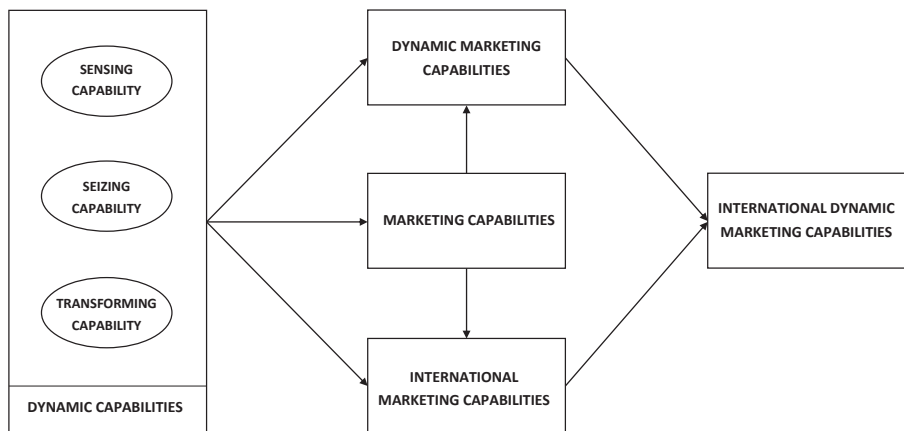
SENSING CAPABILITY

SEIZING CAPABILITY

TRANSFORMING CAPABILITY

DYNAMIC CAPABILITIES

DYNAMIC MARKETING CAPABILITIES

MARKETING CAPABILITIES

INTERNATIONAL MARKETING CAPABILITIES

INTERNATIONAL DYNAMIC MARKETING CAPABILITIES